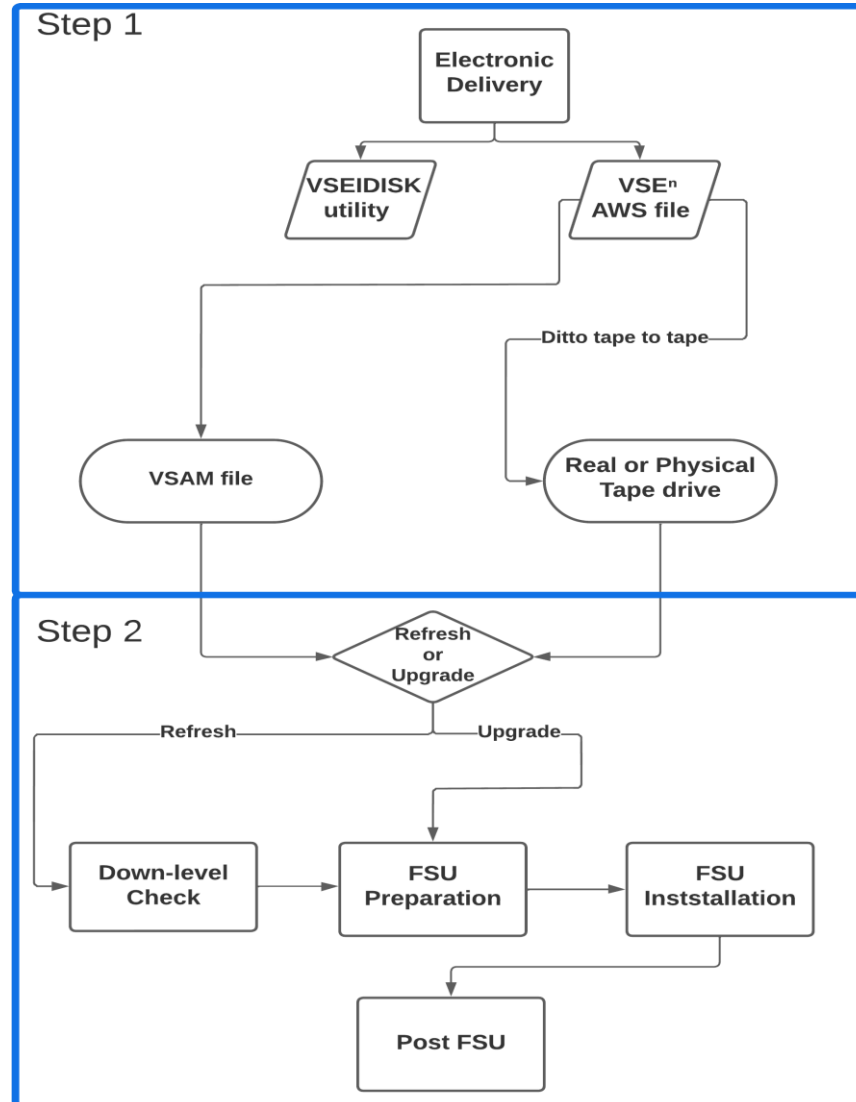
Step 1

Electronic Delivery

VSEIDISK utility

VSE$^n$ AWS file

Ditto tape to tape

VSAM file

Real or Physical Tape drive

Step 2

Refresh or Upgrade

Refresh

Upgrade

Down-level Check

FSU Preparation

FSU Inststallation

Post FSU